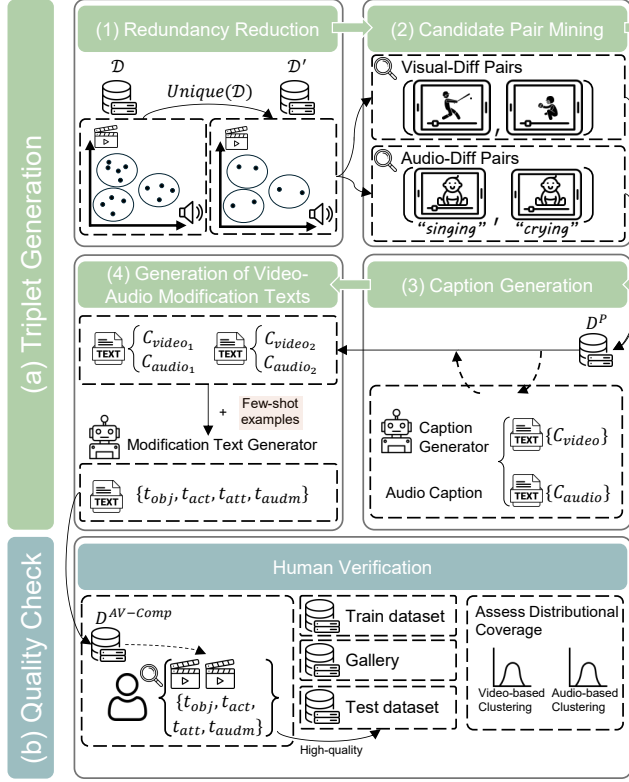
(a) Triplet Generation

(1) Redundancy Reduction

$\mathcal{D}$

$Unique(\mathcal{D})$

$\mathcal{D}'$

(2) Candidate Pair Mining

Visual-Diff Pairs

Audio-Diff Pairs

"singing" , "crying"

(4) Generation of Video-Audio Modification Texts

(3) Caption Generation

TEXT $\{C_{video_1}, C_{audio_1}$ TEXT $\{C_{video_2}, C_{audio_2}$

$D^P$

+ Few-shot examples

Modification Text Generator

Caption Generator

TEXT $\{C_{video}\}$

Audio Caption

TEXT $\{C_{audio}\}$

TEXT $\{t_{obj}, t_{act}, t_{att}, t_{audm}\}$

(b) Quality Check

Human Verification

$D^{AV-Comp}$

$\{t_{obj}, t_{act}, t_{att}, t_{audm}\}$

Train dataset

Gallery

Test dataset

High-quality

Assess Distributional Coverage

Video-based Clustering

Audio-based Clustering